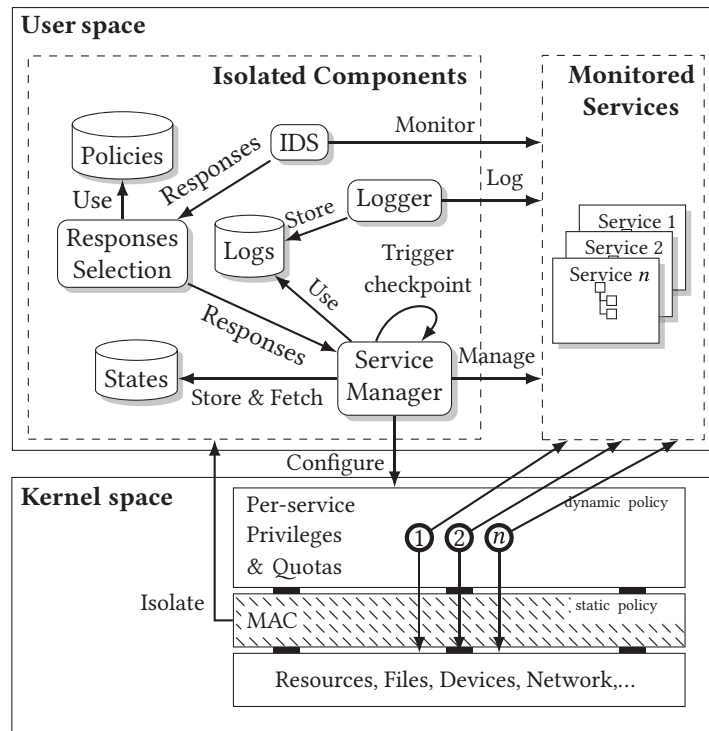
User space

Isolated Components

Monitored Services

Policies

IDS

Monitor

Responses

Use

Log

Logger

Store

Responses Selection

Logs

Service 1

Service 2

Service $n$

Trigger checkpoint

Use

Responses

Service Manager

Manage

States

Store & Fetch

Configure

Kernel space

Per-service Privileges & Quotas

dynamic policy

1

2

$n$

Isolate

MAC

static policy

Resources, Files, Devices, Network,...